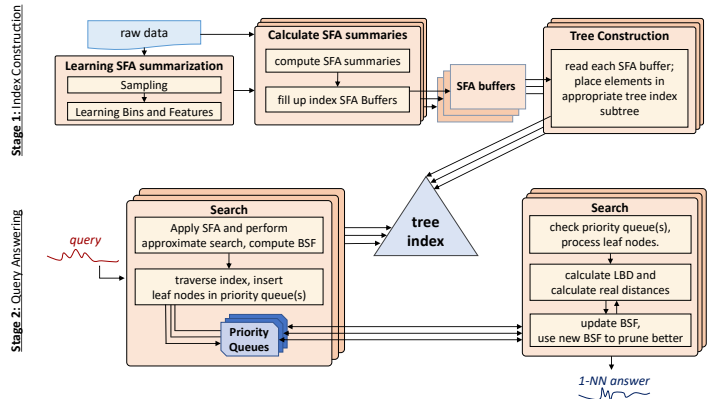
Stage 1: Index Construction

raw data

Learning SFA summarization

Sampling

Learning Bins and Features

Calculate SFA summaries

compute SFA summaries

fill up index SFA Buffers

SFA buffers

Tree Construction

read each SFA buffer; place elements in appropriate tree index subtree

Stage 2: Query Answering

query

Search

Apply SFA and perform approximate search, compute BSF

traverse index, insert leaf nodes in priority queue(s)

Priority Queues

tree index

Search

check priority queue(s), process leaf nodes.

calculate LBD and calculate real distances

update BSF, use new BSF to prune better

1-NN answer